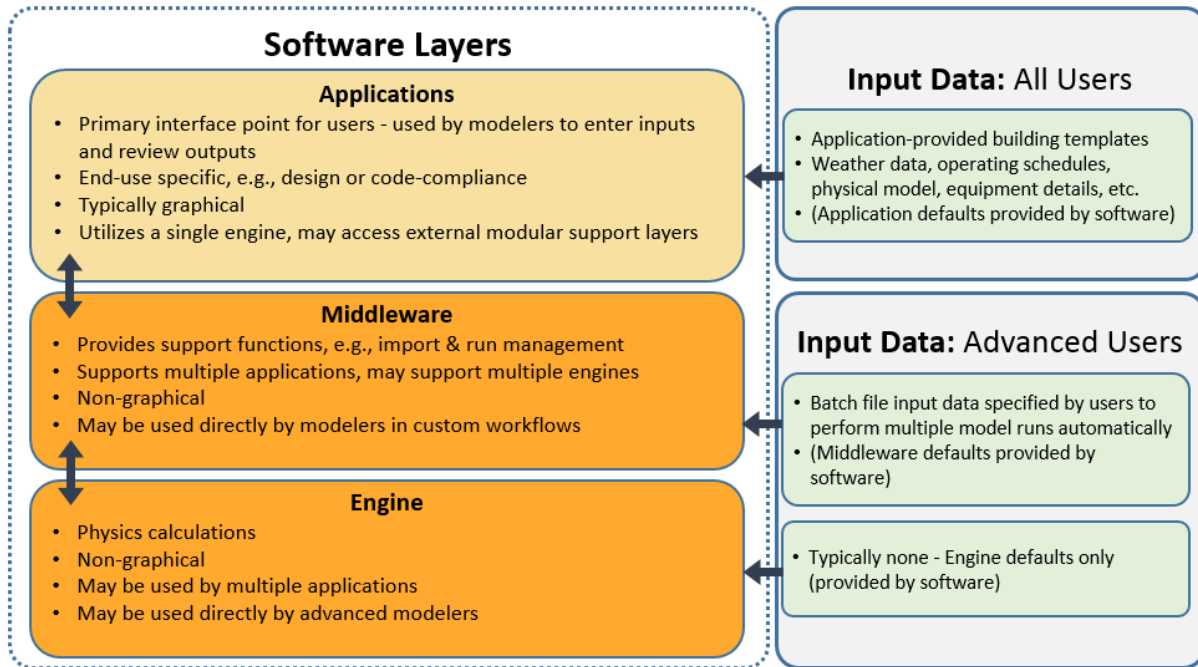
Software Layers

Applications
• Primary interface point for users - used by modelers to enter inputs and review outputs
• End-use specific, e.g., design or code-compliance
• Typically graphical
• Utilizes a single engine, may access external modular support layers

Middleware
• Provides support functions, e.g., import & run management
• Supports multiple applications, may support multiple engines
• Non-graphical
• May be used directly by modelers in custom workflows

Engine
• Physics calculations
• Non-graphical
• May be used by multiple applications
• May be used directly by advanced modelers

Input Data: All Users
• Application-provided building templates
• Weather data, operating schedules, physical model, equipment details, etc.
• (Application defaults provided by software)

Input Data: Advanced Users
• Batch file input data specified by users to perform multiple model runs automatically
• (Middleware defaults provided by software)

• Typically none - Engine defaults only (provided by software)